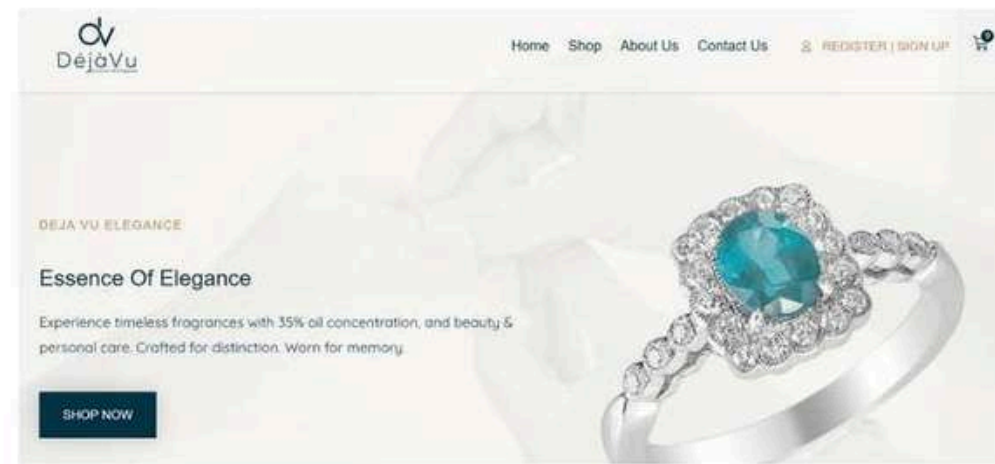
dv
DéjàVu

Home Shop About Us Contact Us

REGISTER | SIGN UP

0

DEJA VU ELEGANCE

Essence Of Elegance

Experience timeless fragrances with 35% oil concentration, and beauty & personal care. Crafted for distinction. Worn for memory.

SHOP NOW